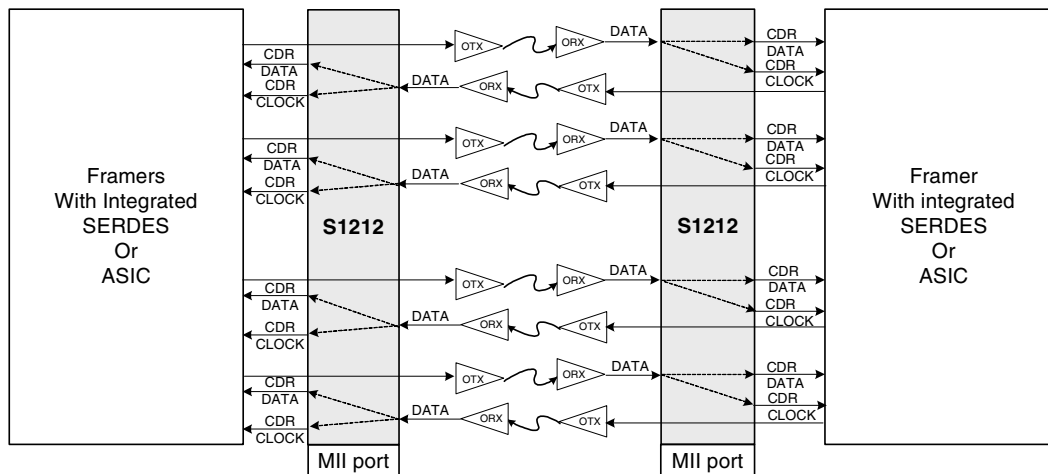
Framers
With Integrated
SERDES
Or
ASIC

CDR
DATA
CDR
CLOCK
CDR
DATA
CDR
CLOCK
CDR
DATA
CDR
CLOCK
CDR
DATA
CDR
CLOCK

S1212

MII port

OTX
ORX
DATA
DATA
ORX
OTX

OTX
ORX
DATA
DATA
ORX
OTX

OTX
ORX
DATA
DATA
ORX
OTX

OTX
ORX
DATA
DATA
ORX
OTX

S1212

MII port

CDR
DATA
CDR
CLOCK
CDR
DATA
CDR
CLOCK
CDR
DATA
CDR
CLOCK
CDR
DATA
CDR
CLOCK

Framer
With integrated
SERDES
Or
ASIC